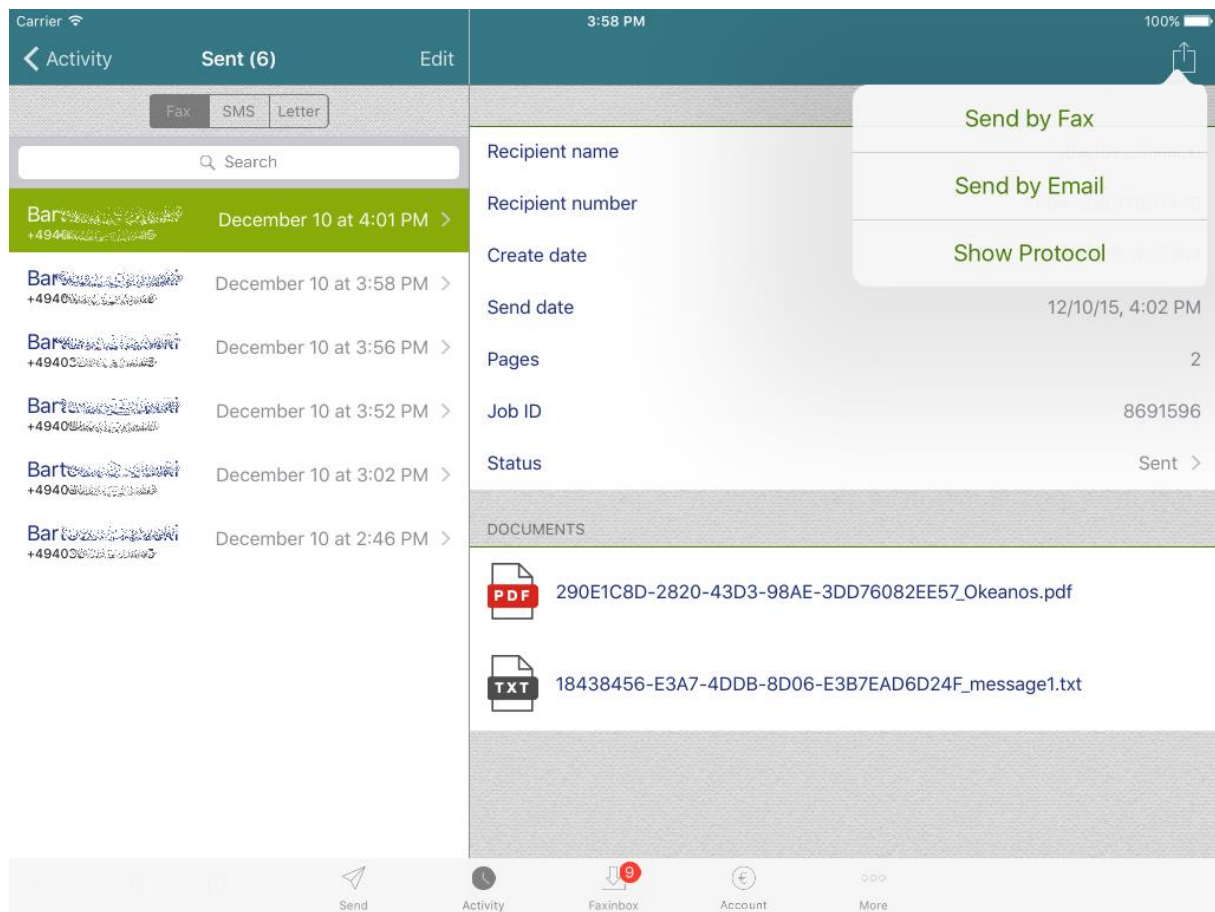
Carrier
3:58 PM
100%

Activity
Sent (6)
Edit

Fax SMS Letter

Search

Bar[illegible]
+4940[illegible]
December 10 at 4:01 PM

Bar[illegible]
+4940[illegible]
December 10 at 3:58 PM

Bar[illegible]
+49403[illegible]
December 10 at 3:56 PM

Bar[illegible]
+4940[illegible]
December 10 at 3:52 PM

Bart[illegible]
+4940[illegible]
December 10 at 3:02 PM

Bar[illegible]
+49403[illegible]
December 10 at 2:46 PM

Send by Fax
Send by Email
Show Protocol

Recipient name
Recipient number
Create date
Send date 12/10/15, 4:02 PM
Pages 2
Job ID 8691596
Status Sent

DOCUMENTS

PDF
290E1C8D-2820-43D3-98AE-3DD76082EE57_Okeanos.pdf

TXT
18438456-E3A7-4DDB-8D06-E3B7EAD6D24F_message1.txt

Send
Activity
9
Faxinbox
Account
More